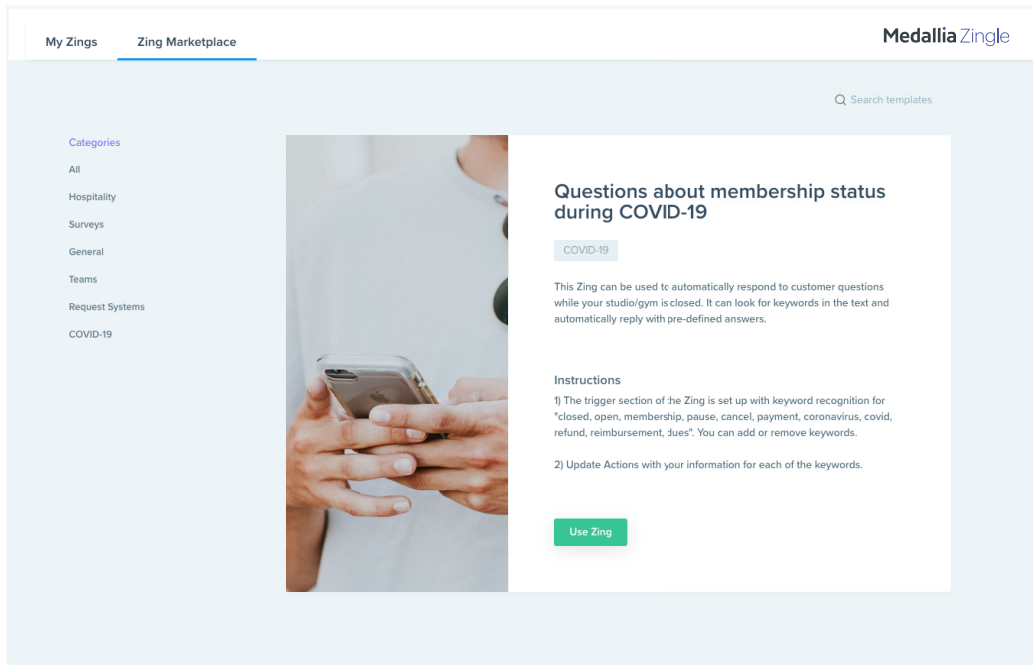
My Zings
Zing Marketplace

Medallia Zingle

Search templates

Categories
All
Hospitality
Surveys
General
Teams
Request Systems
COVID-19

Questions about membership status during COVID-19

COVID-19

This Zing can be used tc automatically respond to customer questions while your studio/gym is closed. It can look for keywords in the text and automatically reply with pre-defined answers.

Instructions
1) The trigger section of :he Zing is set up with keyword recognition for "closed, open, membership, pause, cancel, payment, coronavirus, covid, refund, reimbursement, dues". You can add or remove keywords.

2) Update Actions with your information for each of the keywords.

Use Zing